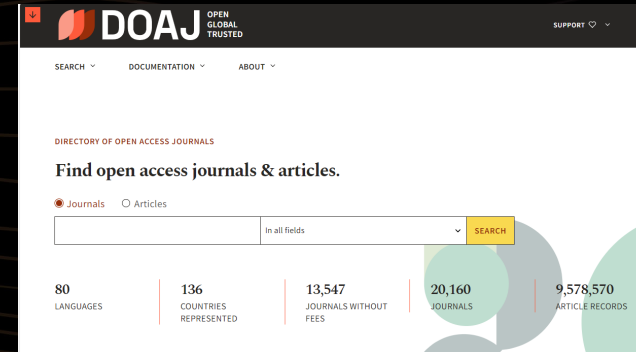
DOAJ OPEN GLOBAL TRUSTED

SUPPORT

SEARCH
DOCUMENTATION
ABOUT

DIRECTORY OF OPEN ACCESS JOURNALS

Find open access journals & articles.

Journals
Articles

In all fields
SEARCH

| 80 | 136 | 13,547 | 20,160 | 9,578,570 |
|---|---|---|---|---|
| LANGUAGES | COUNTRIES REPRESENTED | JOURNALS WITHOUT FEES | JOURNALS | ARTICLE RECORDS |